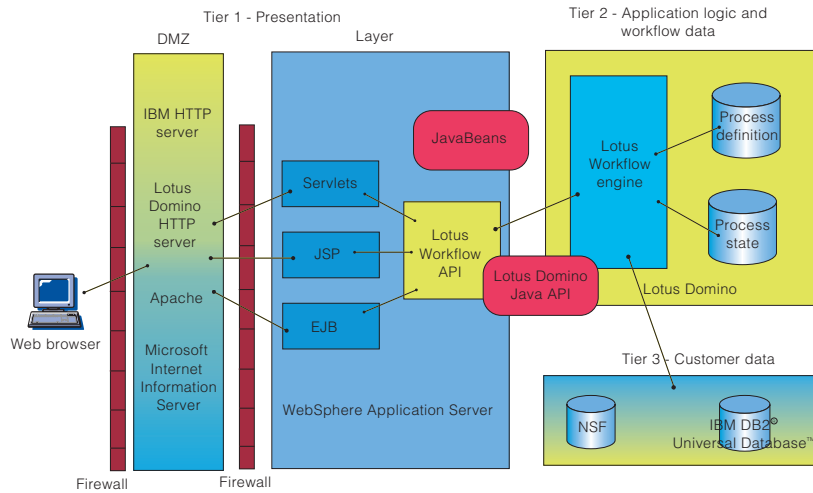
Tier 1 - Presentation Layer

Tier 2 - Application logic and workflow data

DMZ

IBM HTTP server

Lotus Domino HTTP server

Apache

Microsoft Internet Information Server

Web browser

Firewall

Firewall

JavaBeans

Servlets

JSP

EJB

Lotus Workflow API

Lotus Domino Java API

WebSphere Application Server

Lotus Workflow engine

Process definition

Process state

Lotus Domino

Tier 3 - Customer data

NSF

IBM DB2© Universal Database™